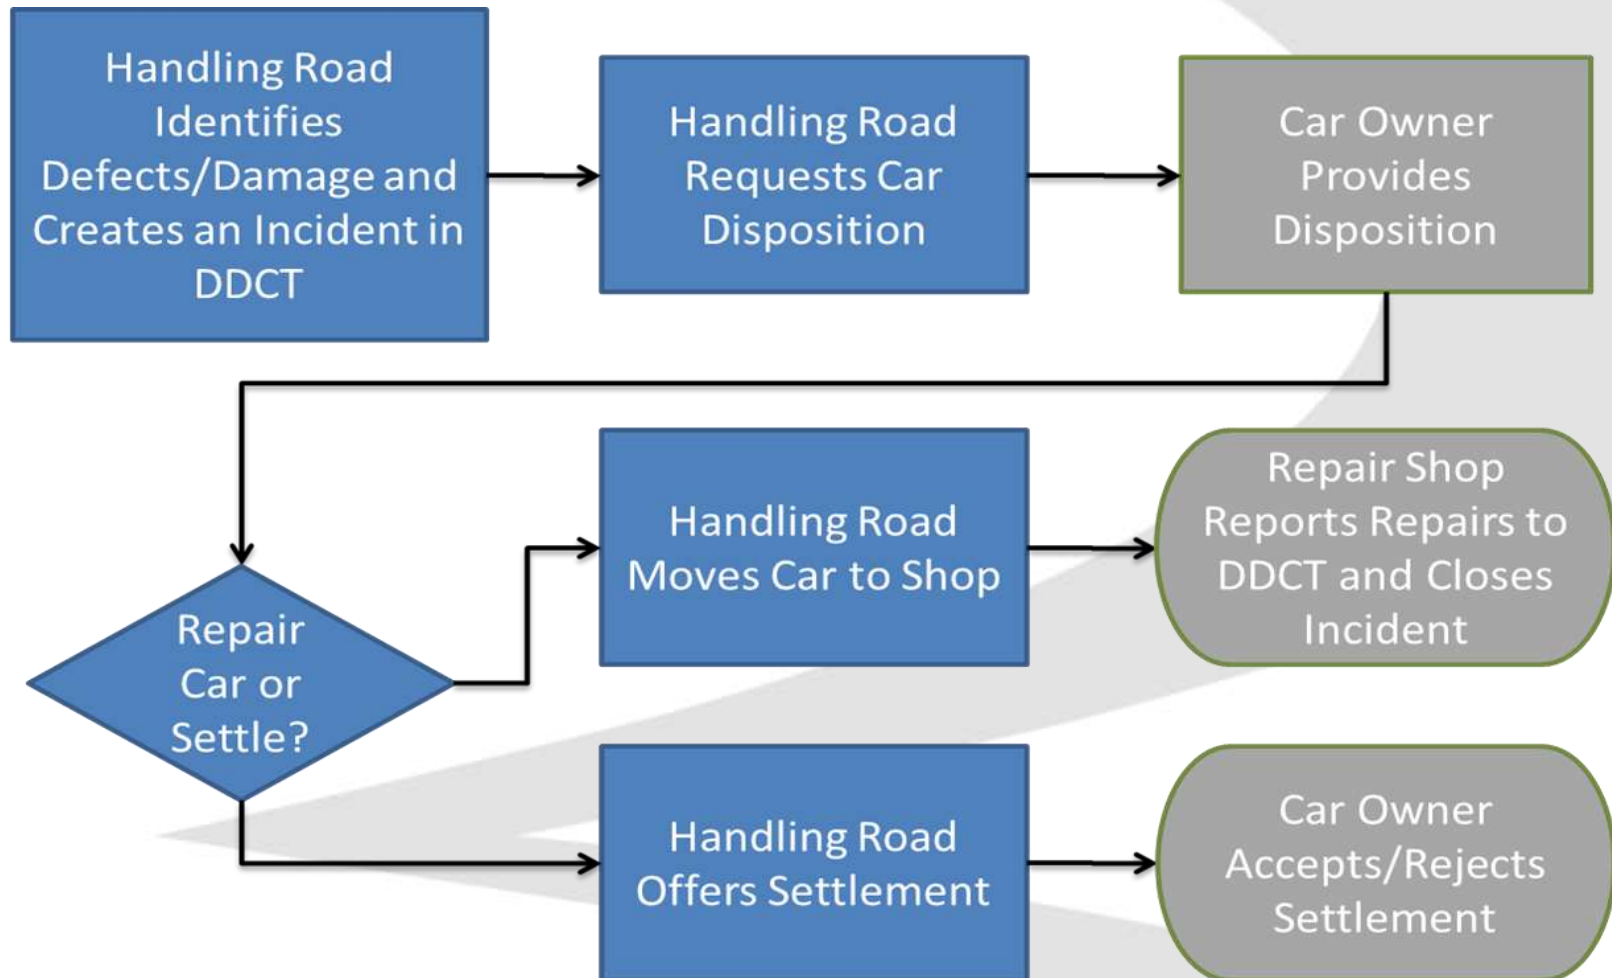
Handling Road Identifies Defects/Damage and Creates an Incident in DDCT

Handling Road Requests Car Disposition

Car Owner Provides Disposition

Repair Car or Settle?

Handling Road Moves Car to Shop

Repair Shop Reports Repairs to DDCT and Closes Incident

Handling Road Offers Settlement

Car Owner Accepts/Rejects Settlement